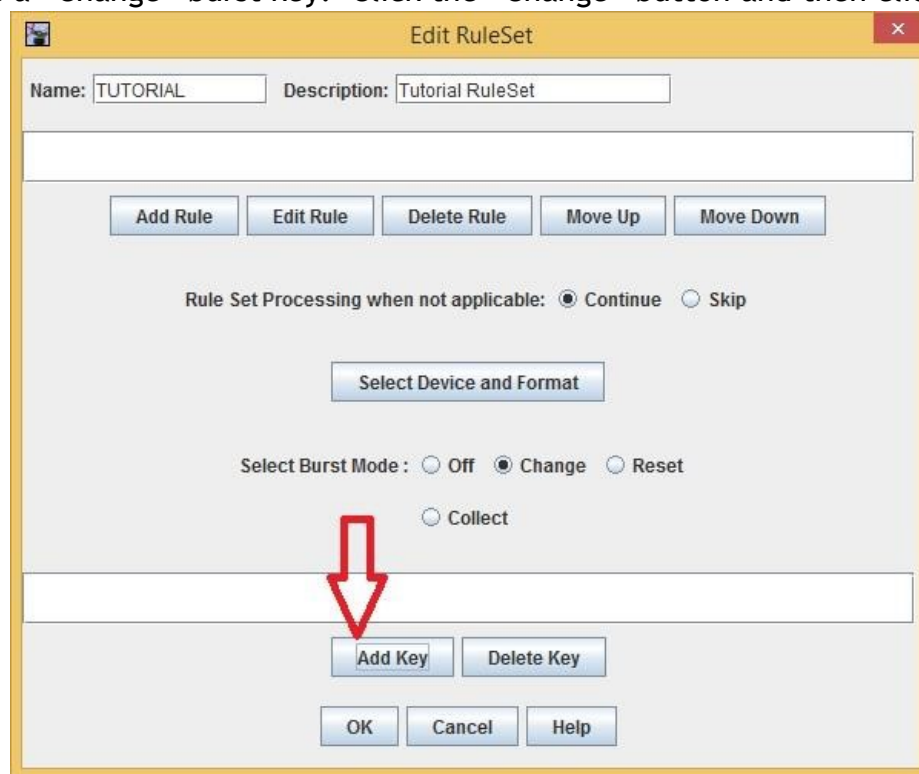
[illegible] "Change" burst key. Click the "Change" button and then cli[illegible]

Edit RuleSet

Name: TUTORIAL Description: Tutorial RuleSet

Add Rule Edit Rule Delete Rule Move Up Move Down

Rule Set Processing when not applicable: Continue Skip

Select Device and Format

Select Burst Mode : Off Change Reset

Collect

Add Key Delete Key

OK Cancel Help